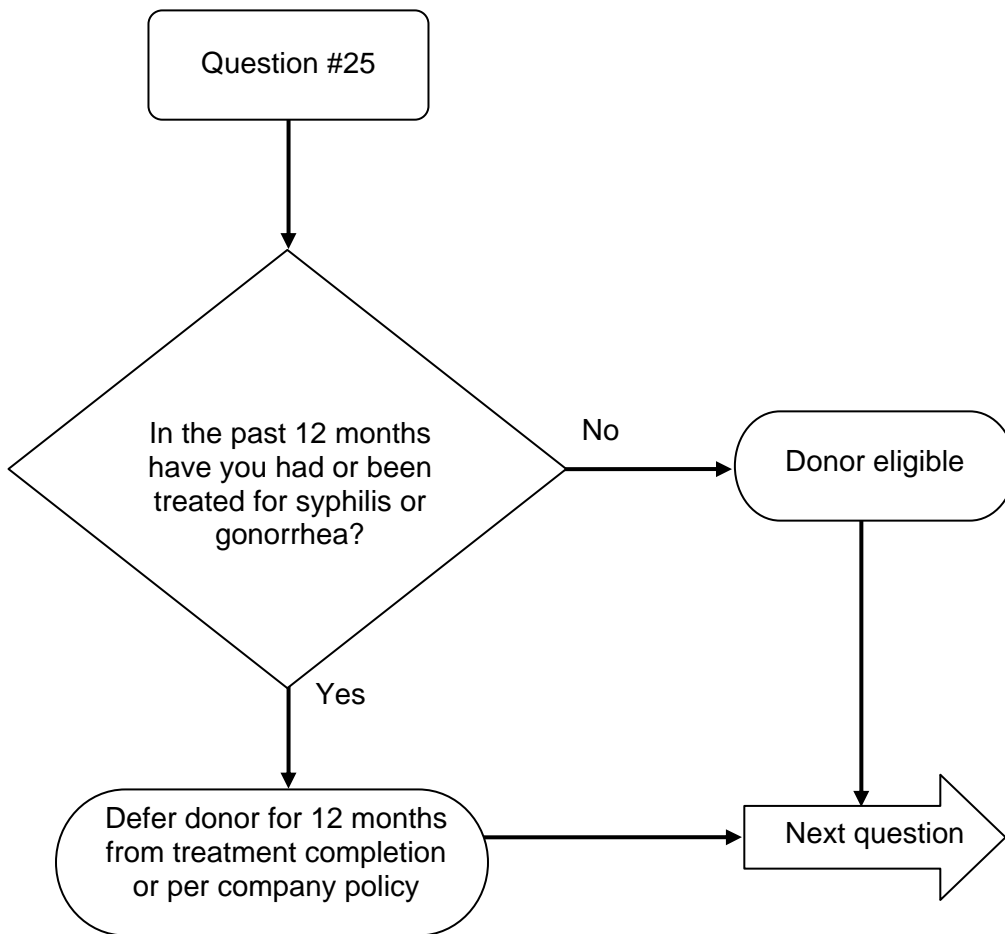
Question #25

In the past 12 months have you had or been treated for syphilis or gonorrhea?

No

Donor eligible

Yes

Defer donor for 12 months from treatment completion or per company policy

Next question